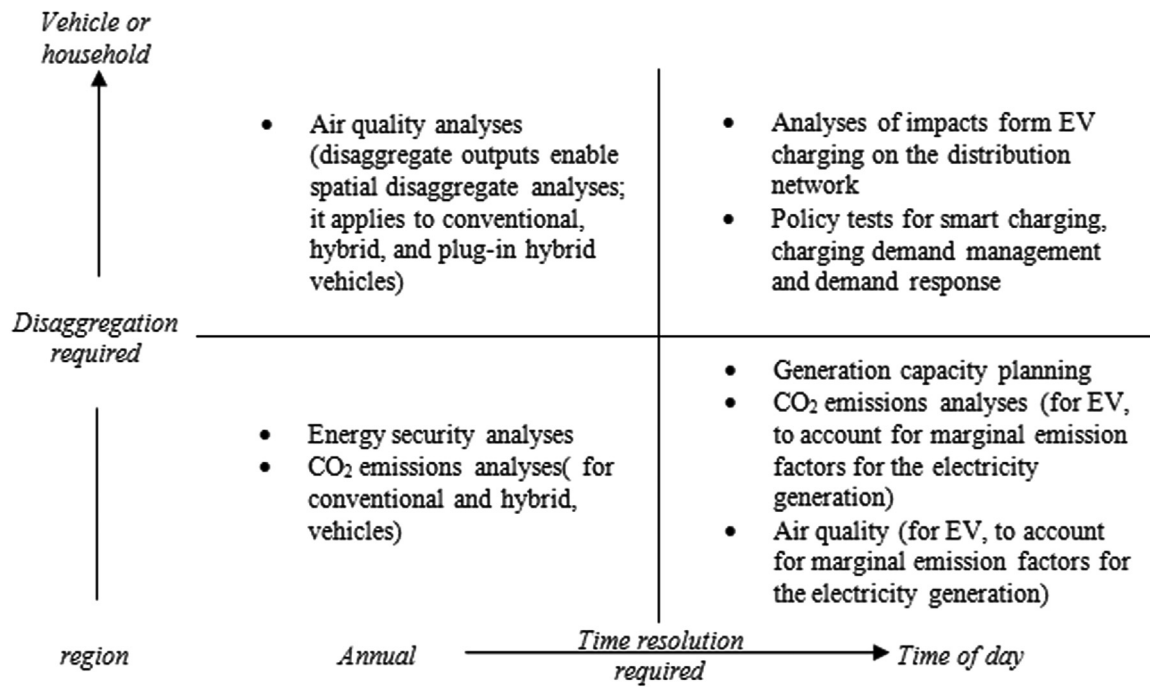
Vehicle or household

- Air quality analyses (disaggregate outputs enable spatial disaggregate analyses; it applies to conventional, hybrid, and plug-in hybrid vehicles)

- Analyses of impacts form EV charging on the distribution network
- Policy tests for smart charging, charging demand management and demand response

Disaggregation required

- Energy security analyses
- $CO_2$ emissions analyses( for conventional and hybrid, vehicles)

- Generation capacity planning
- $CO_2$ emissions analyses (for EV, to account for marginal emission factors for the electricity generation)
- Air quality (for EV, to account for marginal emission factors for the electricity generation)

region

Annual

Time resolution required

Time of day